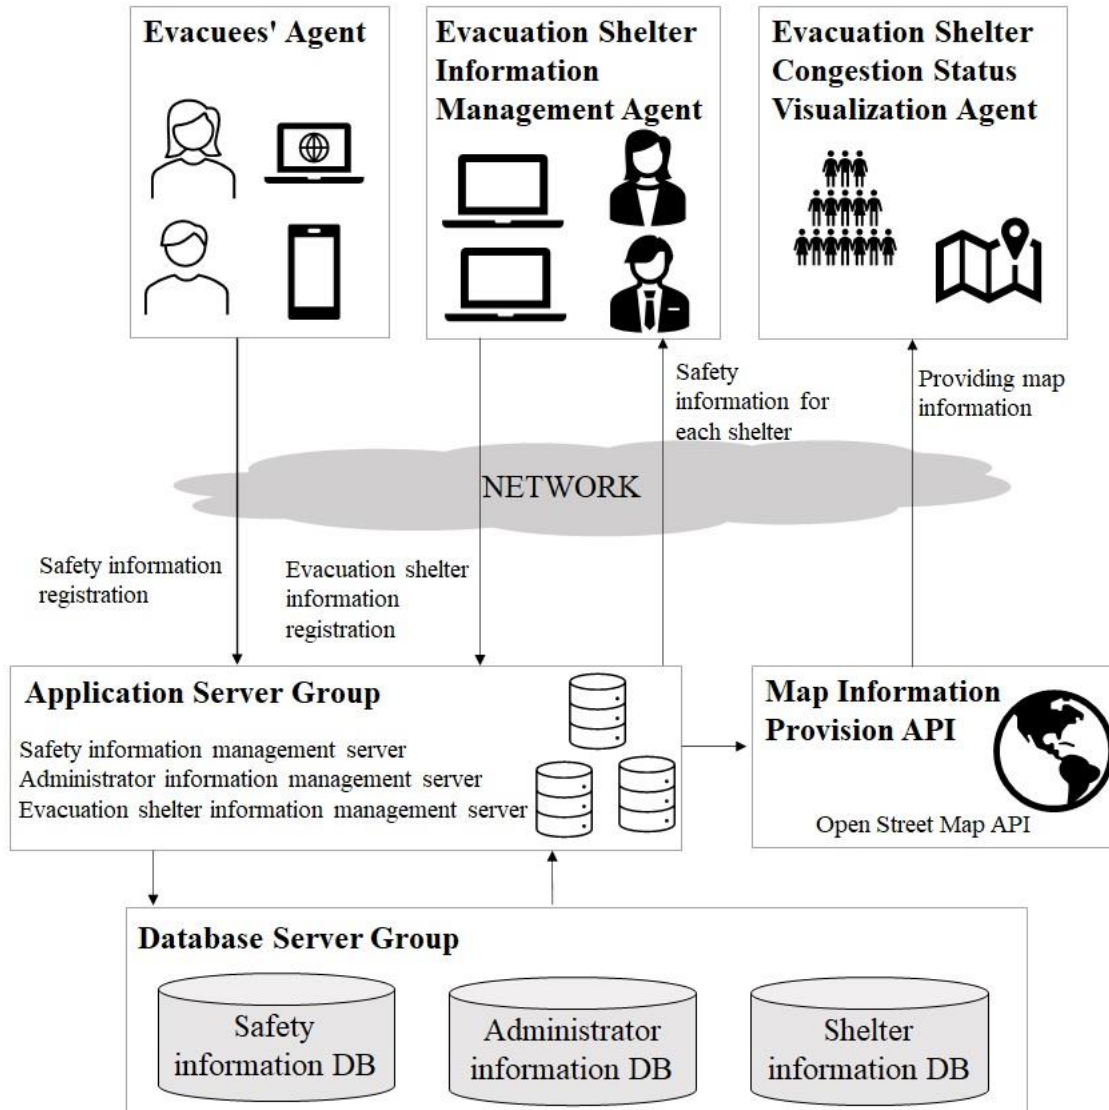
Evacuees' Agent

Evacuation Shelter Information Management Agent

Evacuation Shelter Congestion Status Visualization Agent

Safety information for each shelter

Providing map information

NETWORK

Safety information registration

Evacuation shelter information registration

Application Server Group

Safety information management server
Administrator information management server
Evacuation shelter information management server

Map Information Provision API

Open Street Map API

Database Server Group

Safety information DB

Administrator information DB

Shelter information DB